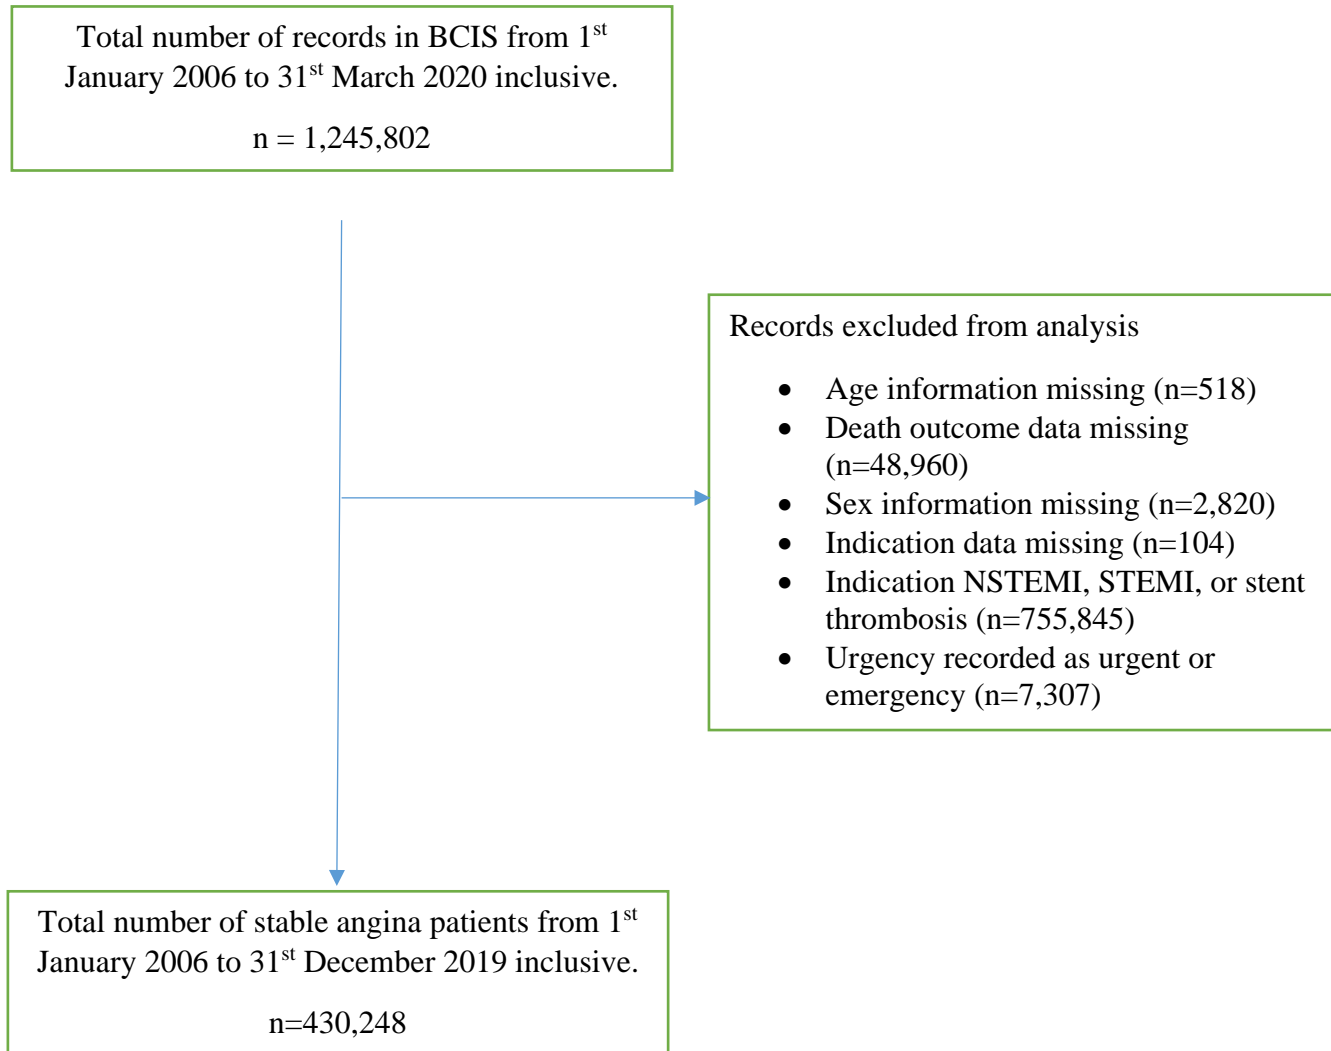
Total number of records in BCIS from 1$^{st}$ January 2006 to 31$^{st}$ March 2020 inclusive.

n = 1,245,802

Records excluded from analysis

- Age information missing (n=518)
- Death outcome data missing (n=48,960)
- Sex information missing (n=2,820)
- Indication data missing (n=104)
- Indication NSTEMI, STEMI, or stent thrombosis (n=755,845)
- Urgency recorded as urgent or emergency (n=7,307)

Total number of stable angina patients from 1$^{st}$ January 2006 to 31$^{st}$ December 2019 inclusive.

n=430,248